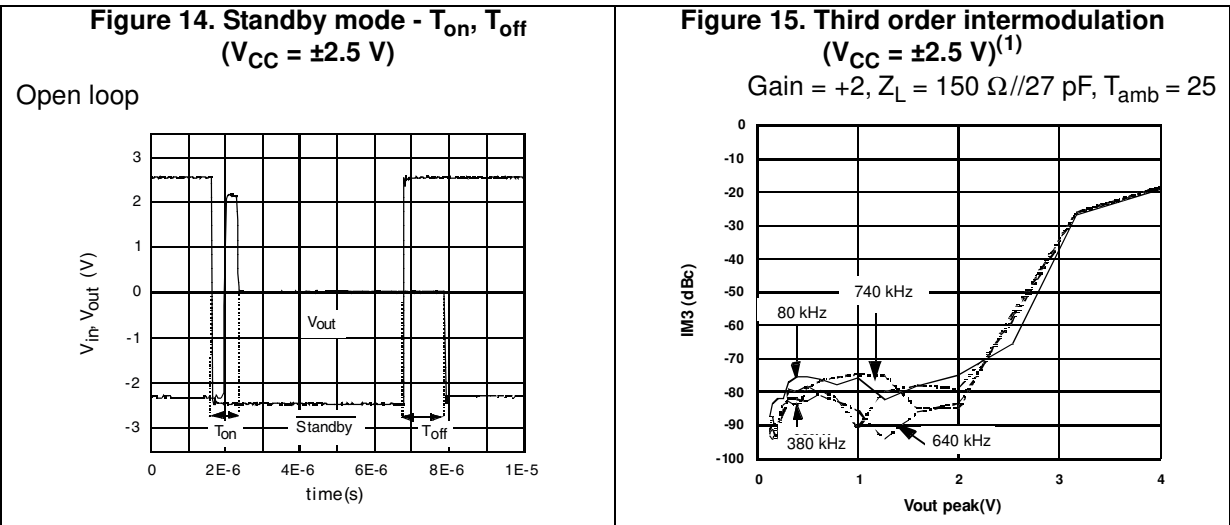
Figure 14. Standby mode - $T_{on}$, $T_{off}$ ($V_{CC}$ = ±2.5 V)

Open loop

3
2
1
0
-1
-2
-3

$V_{in}$, $V_{out}$ (V)

Vout

$T_{on}$

$\overline{\text{Standby}}$

$T_{off}$

0 2E-6 4E-6 6E-6 8E-6 1E-5

time(s)

Figure 15. Third order intermodulation ($V_{CC}$ = ±2.5 V)$^{(1)}$

Gain = +2, $Z_L$ = 150 Ω//27 pF, $T_{amb}$ = 25

0
-10
-20
-30
-40
-50
-60
-70
-80
-90
-100

IM3 (dBc)

740 kHz

80 kHz

380 kHz

640 kHz

0 1 2 3 4

Vout peak(V)